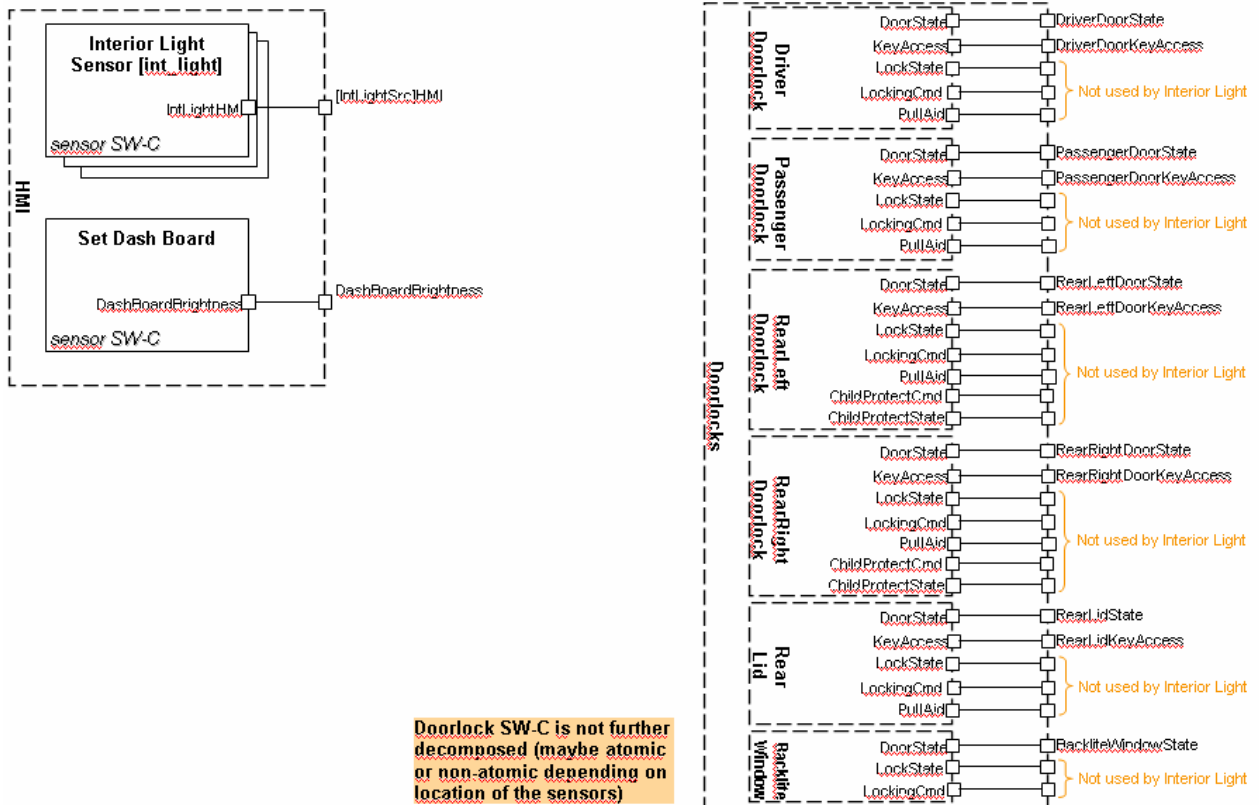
HMI

Interior Light Sensor [int_light]

IntLightHMI

sensor SW-C

[IntLightSrc]HMI

Set Dash Board

DashBoardBrightness

sensor SW-C

DashBoardBrightness

Doorlock SW-C is not further decomposed (maybe atomic or non-atomic depending on location of the sensors)

Doorlocks

Driver Doorlock

DoorState
KeyAccess
LockState
LockingCmd
PullAid

DriverDoorState
DriverDoorKeyAccess
Not used by Interior Light

Passenger Doorlock

DoorState
KeyAccess
LockState
LockingCmd
PullAid

PassengerDoorState
PassengerDoorKeyAccess
Not used by Interior Light

RearLeft Doorlock

DoorState
KeyAccess
LockState
LockingCmd
PullAid
ChildProtectCmd
ChildProtectState

RearLeftDoorState
RearLeftDoorKeyAccess
Not used by Interior Light

RearRight Doorlock

DoorState
KeyAccess
LockState
LockingCmd
PullAid
ChildProtectCmd
ChildProtectState

RearRightDoorState
RearRightDoorKeyAccess
Not used by Interior Light

Rear Lid

DoorState
KeyAccess
LockState
LockingCmd
PullAid

RearLidState
RearLidKeyAccess
Not used by Interior Light

Backlite Window

DoorState
LockState
LockingCmd

BackliteWindowState
Not used by Interior Light